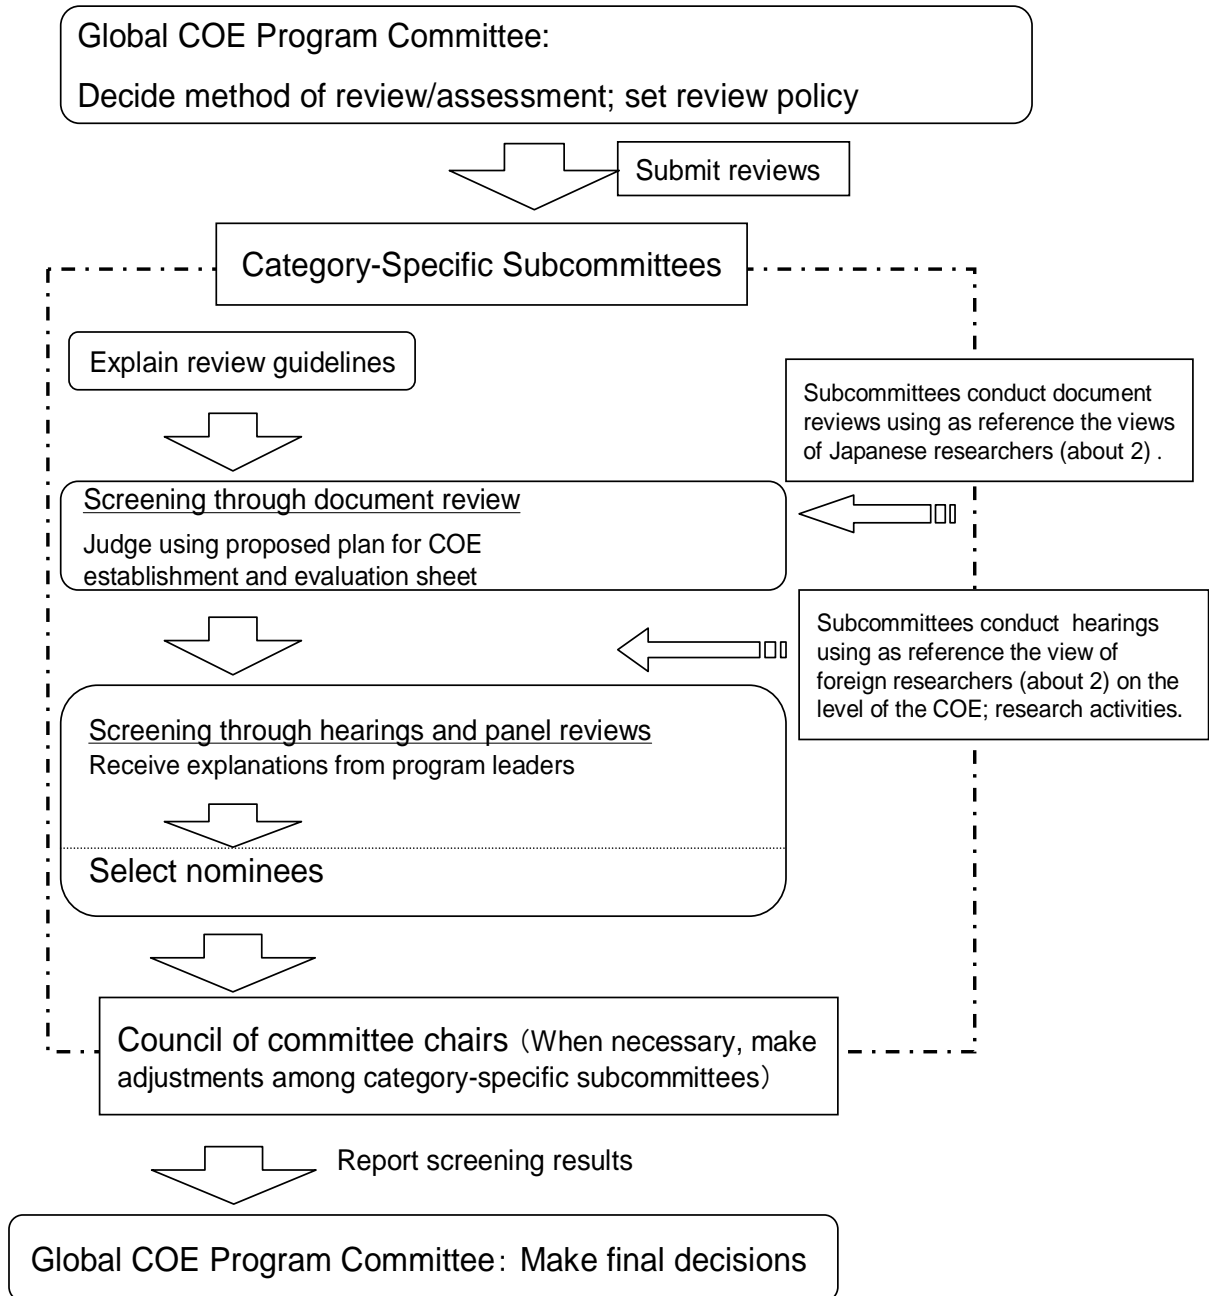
Global COE Program Committee:
Decide method of review/assessment; set review policy

Submit reviews

Category-Specific Subcommittees

Explain review guidelines

Subcommittees conduct document reviews using as reference the views of Japanese researchers (about 2) .

Screening through document review
Judge using proposed plan for COE establishment and evaluation sheet

Subcommittees conduct hearings using as reference the view of foreign researchers (about 2) on the level of the COE; research activities.

Screening through hearings and panel reviews
Receive explanations from program leaders

Select nominees

Council of committee chairs（When necessary, make adjustments among category-specific subcommittees）

Report screening results

Global COE Program Committee：Make final decisions